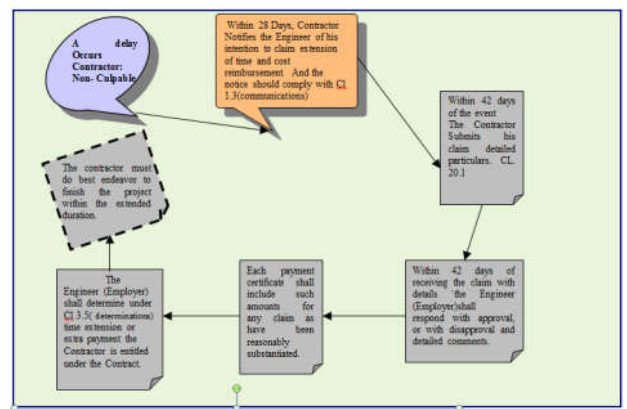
A delay Occurs Contractor: Non- Culpable

Within 28 Days, Contractor Notifies the Engineer of his intention to claim extension of time and cost reimbursement. And the notice should comply with Cl 1.3(communications)

Within 42 days of the event The Contractor Submits his claim detailed particulars. CL. 20.1

Within 42 days of receiving the claim with details the Engineer (Employer)shall respond with approval, or with disapproval and detailed comments.

Each payment certificate shall include such amounts for any claim as have been reasonably substantiated.

The Engineer (Employer) shall determine under Cl.3.5( determinations) time extension or extra payment the Contractor is entitled under the Contract.

The contractor must do best endeavor to finish the project within the extended duration.